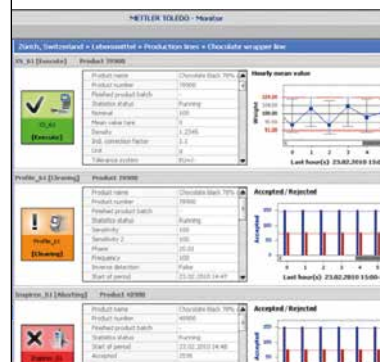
METTLER TOLEDO - Monitor

Zürich, Switzerland » Lebensmittel » Production lines » Chocolate wrapper line

IS_S1 [Execute] Product 70900

IS_S1 [Execute]

| Product name | Chocolate Black 70% |
|---|---|
| Product number | 70900 |
| Finished product batch | |
| Statistics status | Running |
| Nominal | 100 |
| Mean value tare | 6 |
| Density | 1.2345 |
| Ind. correction factor | 1.1 |
| Unit | g |
| Tolerance system | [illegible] |

Hourly mean value

Weight

Last hour(s) 23.02.2010 15:0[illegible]

Profile_S1 [Cleaning] Product 70900

Profile_S1 [Cleaning]

| Product name | Chocolate Black 70% |
|---|---|
| Product number | 70900 |
| Finished product batch | |
| Statistics status | Running |
| Sensitivity | 100 |
| Sensitivity 2 | 100 |
| Phase | 20.00 |
| Frequency | 100 |
| Inverse detection | False |
| Start of period | 23.02.2010 14:47 |

Accepted / Rejected

Accepted

Last hour(s) 23.02.2010 15:0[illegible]

Inspiror_S1 [Alerting] Product 40900

Inspiror_S1

| Product name | Chocolate Black 70% |
|---|---|
| Product number | 40900 |
| Finished product batch | |
| Statistics status | Running |
| Start of period | 23.02.2010 14:48 |
| Accepted | 2036 |

Accepted / Rejected

Accepted